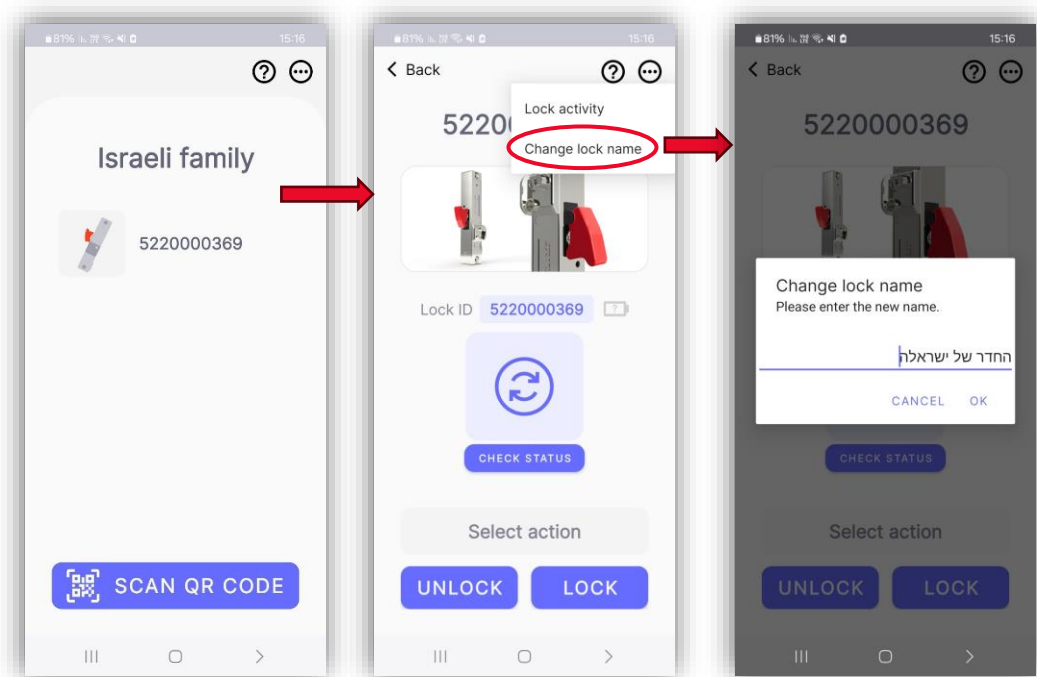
81% 15:16

Israeli family

5220000369

SCAN QR CODE

81% 15:16

Back

5220

Lock activity

Change lock name

Lock ID 5220000369

CHECK STATUS

Select action

UNLOCK

LOCK

81% 15:16

Back

5220000369

Change lock name
Please enter the new name.

החדר של ישראלה

CANCEL OK

CHECK STATUS

Select action

UNLOCK

LOCK